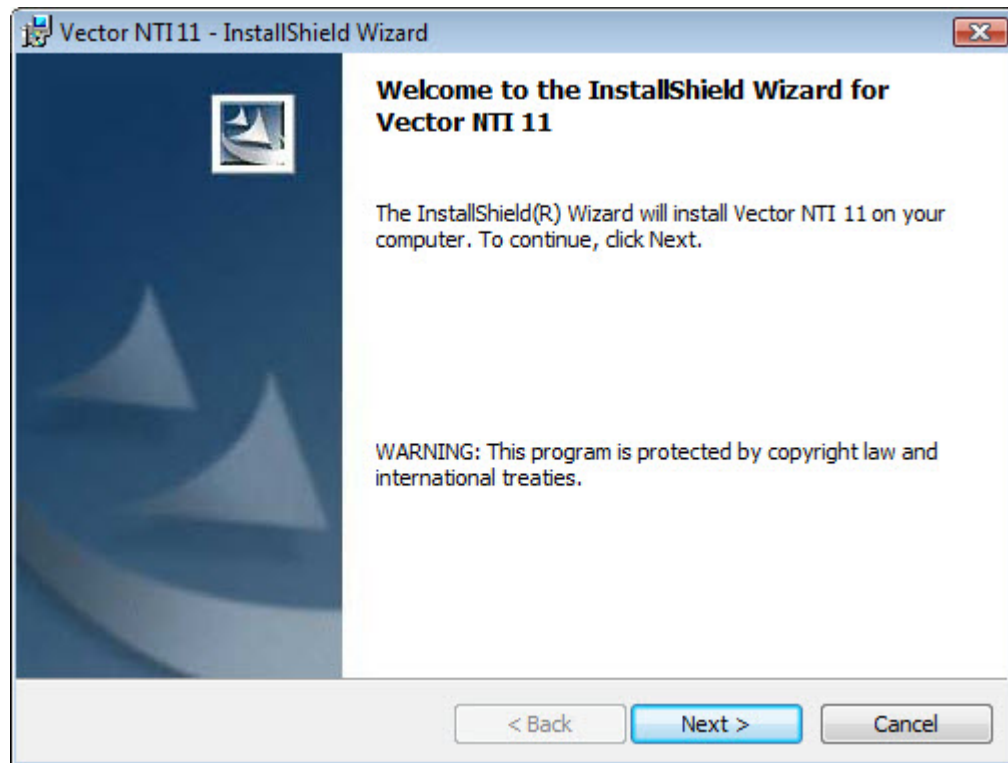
Vector NTI 11 - InstallShield Wizard

Welcome to the InstallShield Wizard for Vector NTI 11

The InstallShield(R) Wizard will install Vector NTI 11 on your computer. To continue, click Next.

WARNING: This program is protected by copyright law and international treaties.

< Back

Next >

Cancel